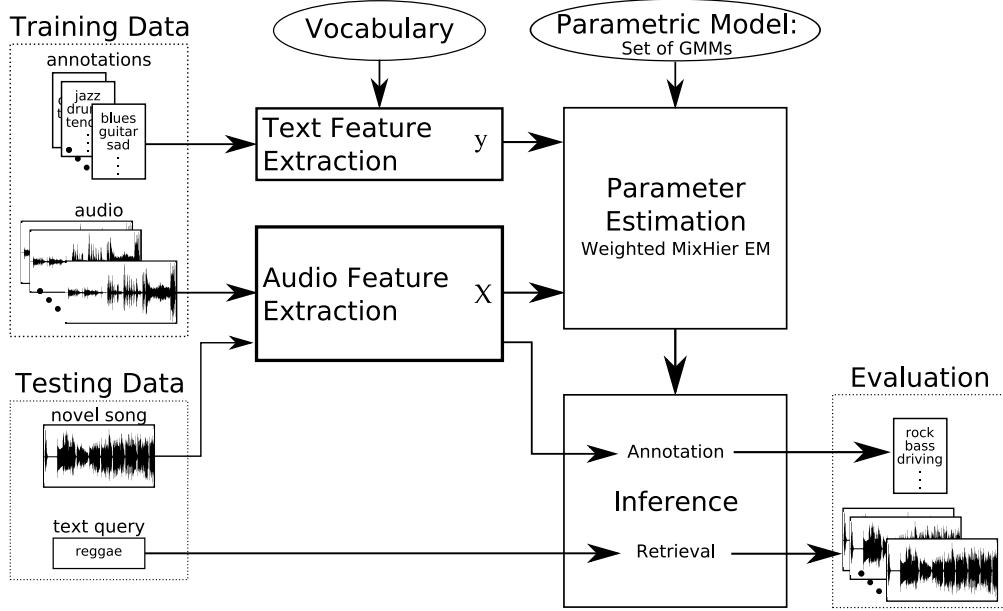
Training Data

annotations

jazz
dru
tenc

blues
guitar
sad
⋮

audio

Vocabulary

Text Feature Extraction

y

Parametric Model:
Set of GMMs

Parameter Estimation
Weighted MixHier EM

Audio Feature Extraction

X

Testing Data

novel song

text query

reggae

Annotation

Inference

Retrieval

Evaluation

rock
bass
driving
⋮